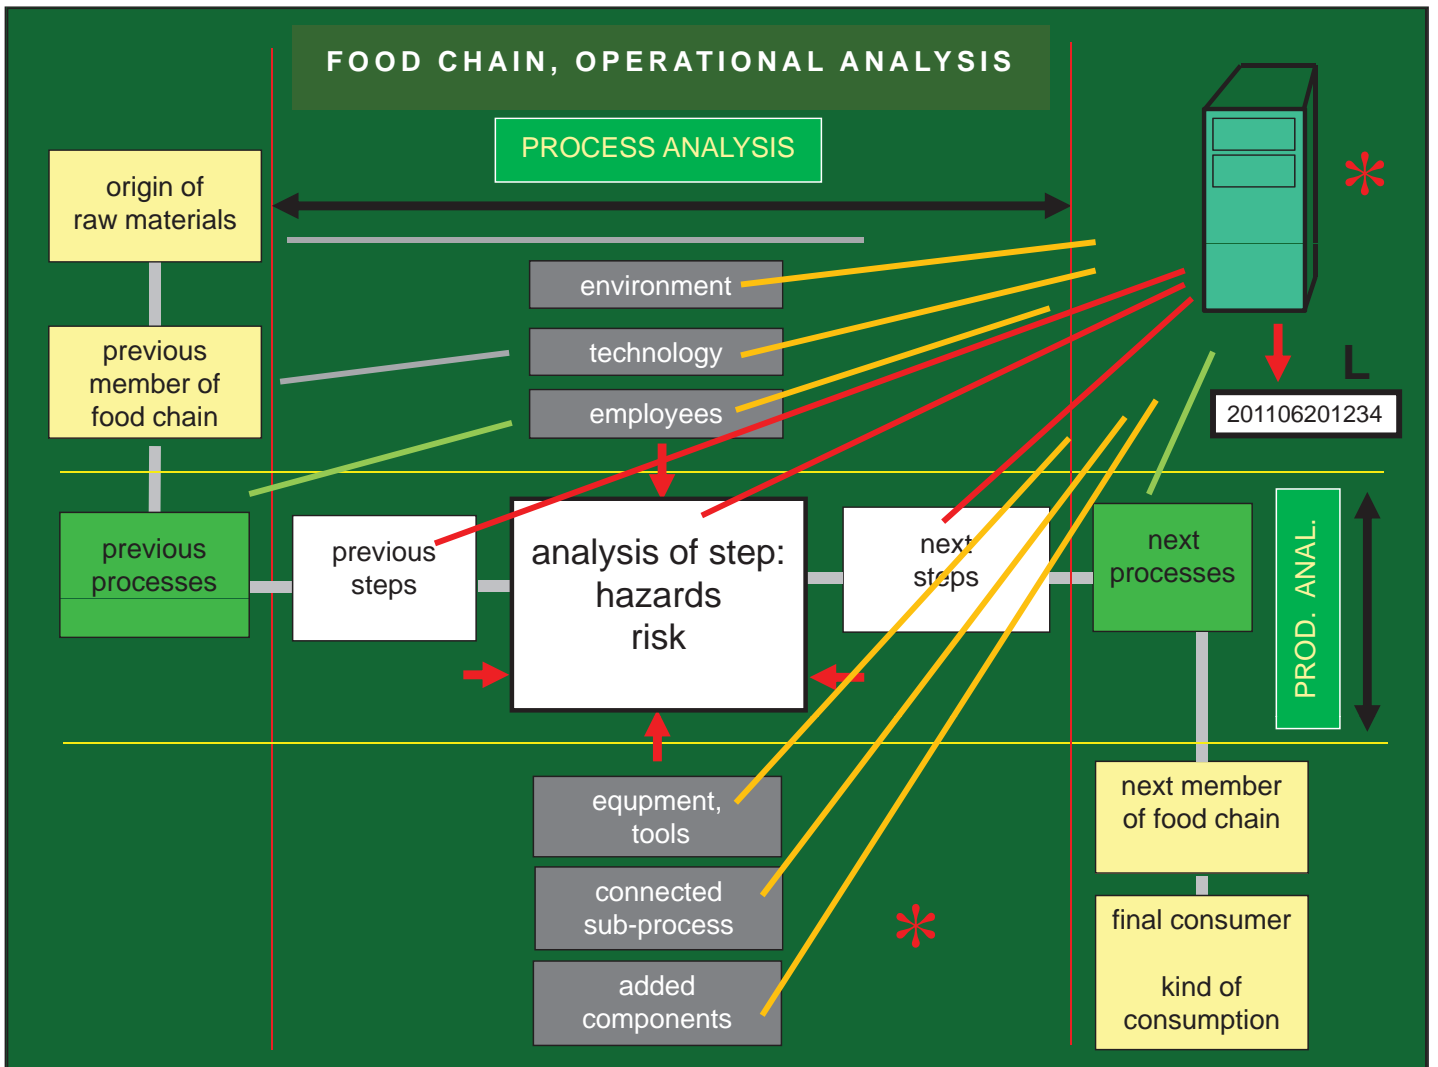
FOOD CHAIN, OPERATIONAL ANALYSIS

PROCESS ANALYSIS

origin of raw materials

previous member of food chain

environment

technology

employees

L

201106201234

previous processes

previous steps

analysis of step: hazards risk

next steps

next processes

PROD. ANAL.

equpment, tools

connected sub-process

added components

next member of food chain

final consumer

kind of consumption